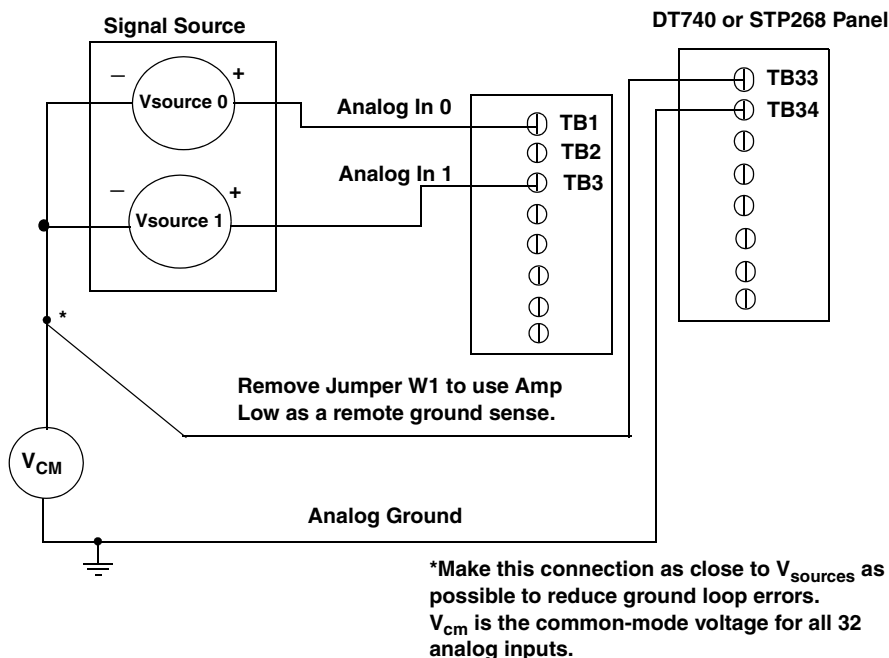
Signal Source

DT740 or STP268 Panel

–

+

Vsource 0

Analog In 0

TB33

TB34

TB1

TB2

Analog In 1

TB3

–

+

Vsource 1

*

Remove Jumper W1 to use Amp Low as a remote ground sense.

$V_{CM}$

Analog Ground

*Make this connection as close to $V_{sources}$ as possible to reduce ground loop errors. $V_{cm}$ is the common-mode voltage for all 32 analog inputs.